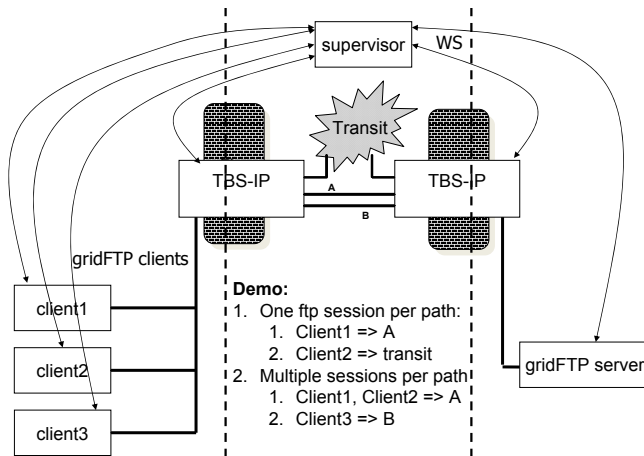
supervisor
WS
Transit
TBS-IP
TBS-IP
A
B
gridFTP clients
client1
client2
client3
gridFTP server

Demo:
1. One ftp session per path:
1. Client1 => A
2. Client2 => transit
2. Multiple sessions per path
1. Client1, Client2 => A
2. Client3 => B